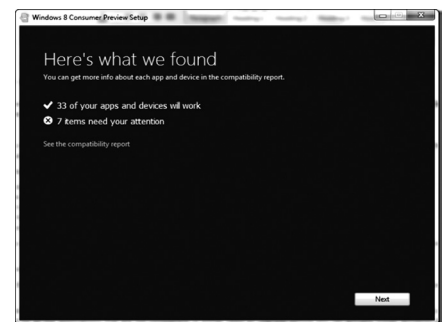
Windows 8 Consumer Preview Setup

Here's what we found

You can get more info about each app and device in the compatibility report.

✔ 33 of your apps and devices will work

⊗ 7 items need your attention

See the compatibility report

Next